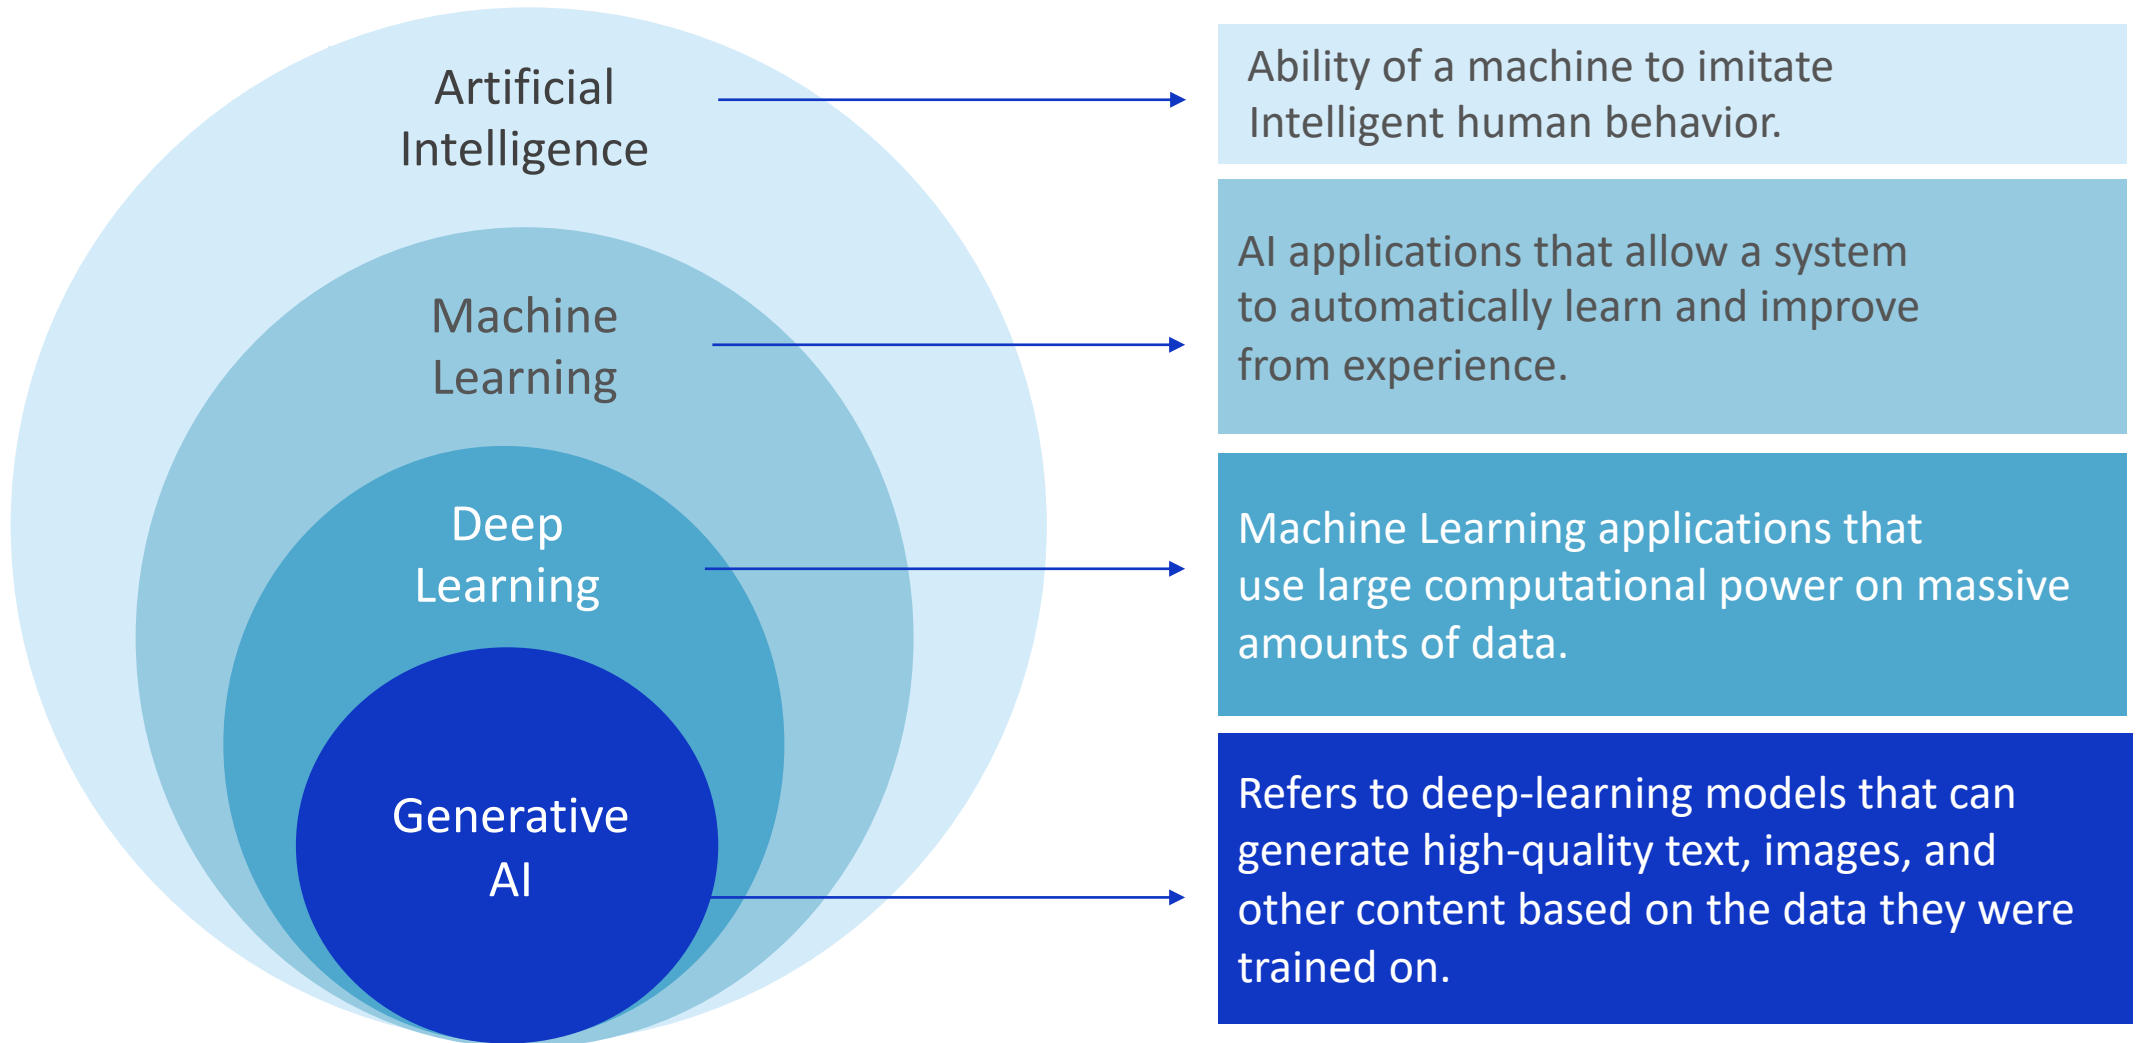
Artificial Intelligence

Ability of a machine to imitate Intelligent human behavior.

Machine Learning

AI applications that allow a system to automatically learn and improve from experience.

Deep Learning

Machine Learning applications that use large computational power on massive amounts of data.

Generative AI

Refers to deep-learning models that can generate high-quality text, images, and other content based on the data they were trained on.